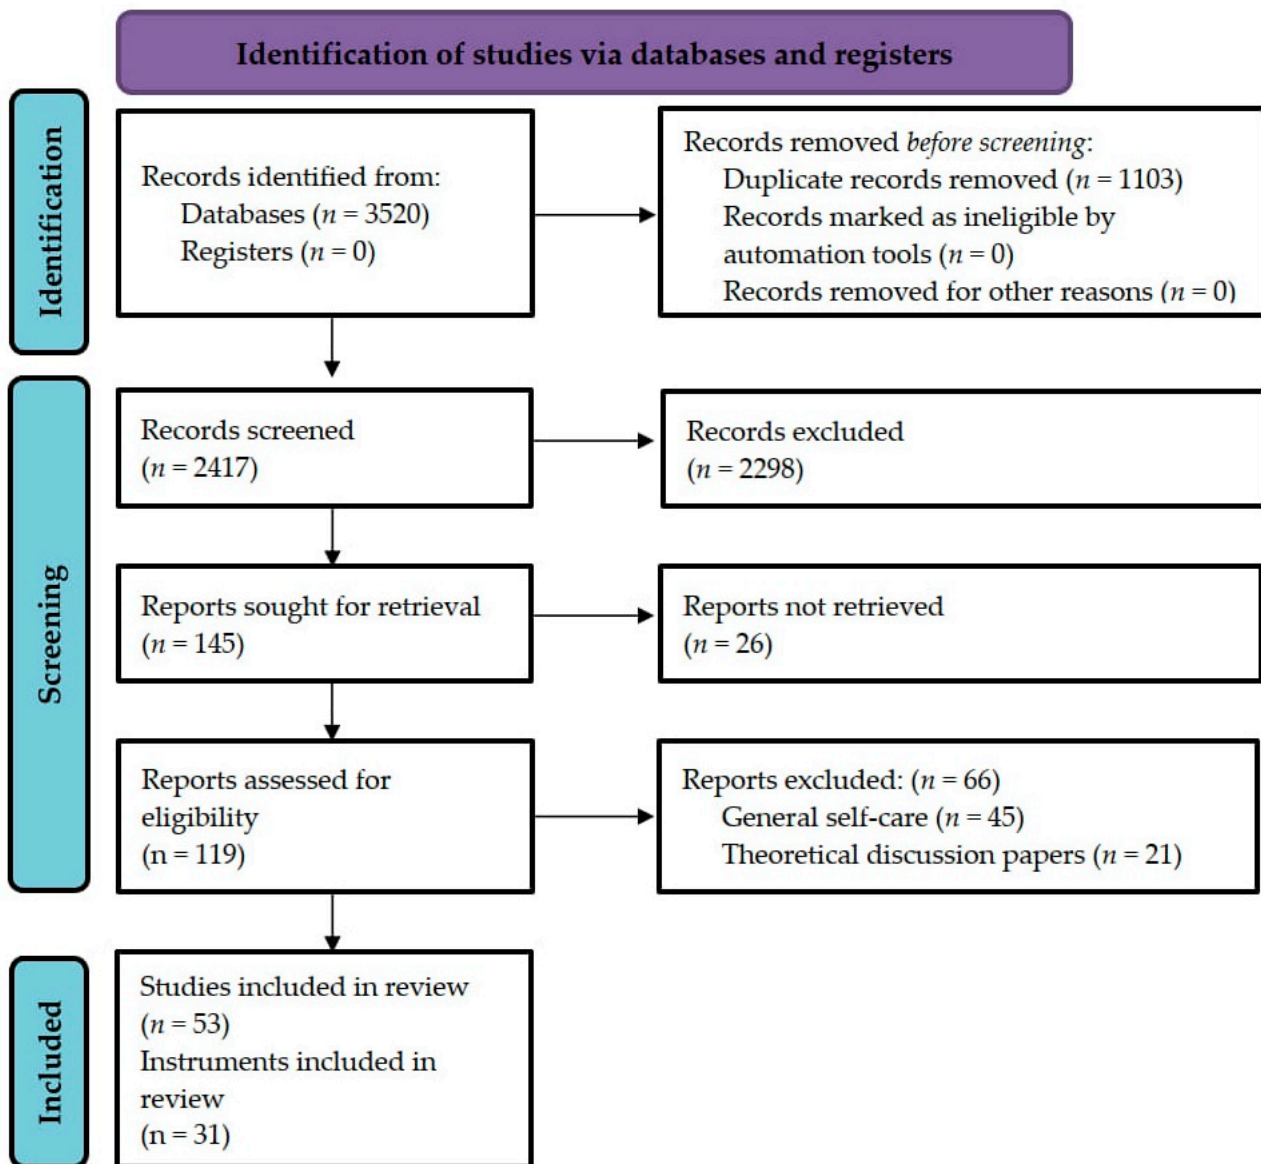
Identification of studies via databases and registers

Identification

Records identified from:
Databases ($n$ = 3520)
Registers ($n$ = 0)

Records removed *before screening*:
Duplicate records removed ($n$ = 1103)
Records marked as ineligible by automation tools ($n$ = 0)
Records removed for other reasons ($n$ = 0)

Screening

Records screened
($n$ = 2417)

Records excluded
($n$ = 2298)

Reports sought for retrieval
($n$ = 145)

Reports not retrieved
($n$ = 26)

Reports assessed for eligibility
(n = 119)

Reports excluded: ($n$ = 66)
General self-care ($n$ = 45)
Theoretical discussion papers ($n$ = 21)

Included

Studies included in review
($n$ = 53)
Instruments included in review
(n = 31)